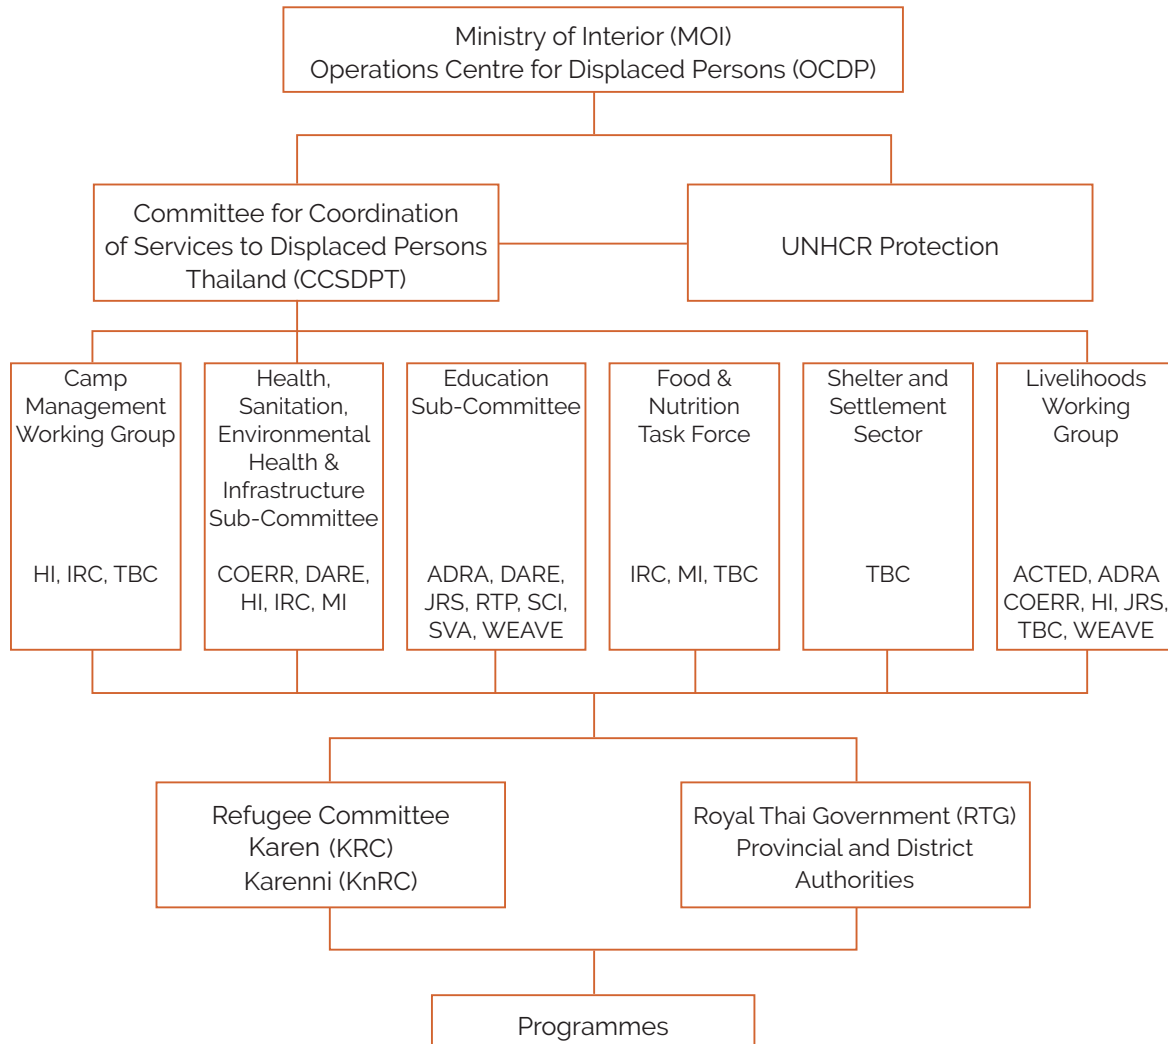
Ministry of Interior (MOI)
Operations Centre for Displaced Persons (OCDP)

Committee for Coordination of Services to Displaced Persons Thailand (CCSDPT)

UNHCR Protection

Camp Management Working Group

HI, IRC, TBC

Health, Sanitation, Environmental Health & Infrastructure Sub-Committee

COERR, DARE, HI, IRC, MI

Education Sub-Committee

ADRA, DARE, JRS, RTP, SCI, SVA, WEAVE

Food & Nutrition Task Force

IRC, MI, TBC

Shelter and Settlement Sector

TBC

Livelihoods Working Group

ACTED, ADRA COERR, HI, JRS, TBC, WEAVE

Refugee Committee
Karen (KRC)
Karenni (KnRC)

Royal Thai Government (RTG)
Provincial and District Authorities

Programmes